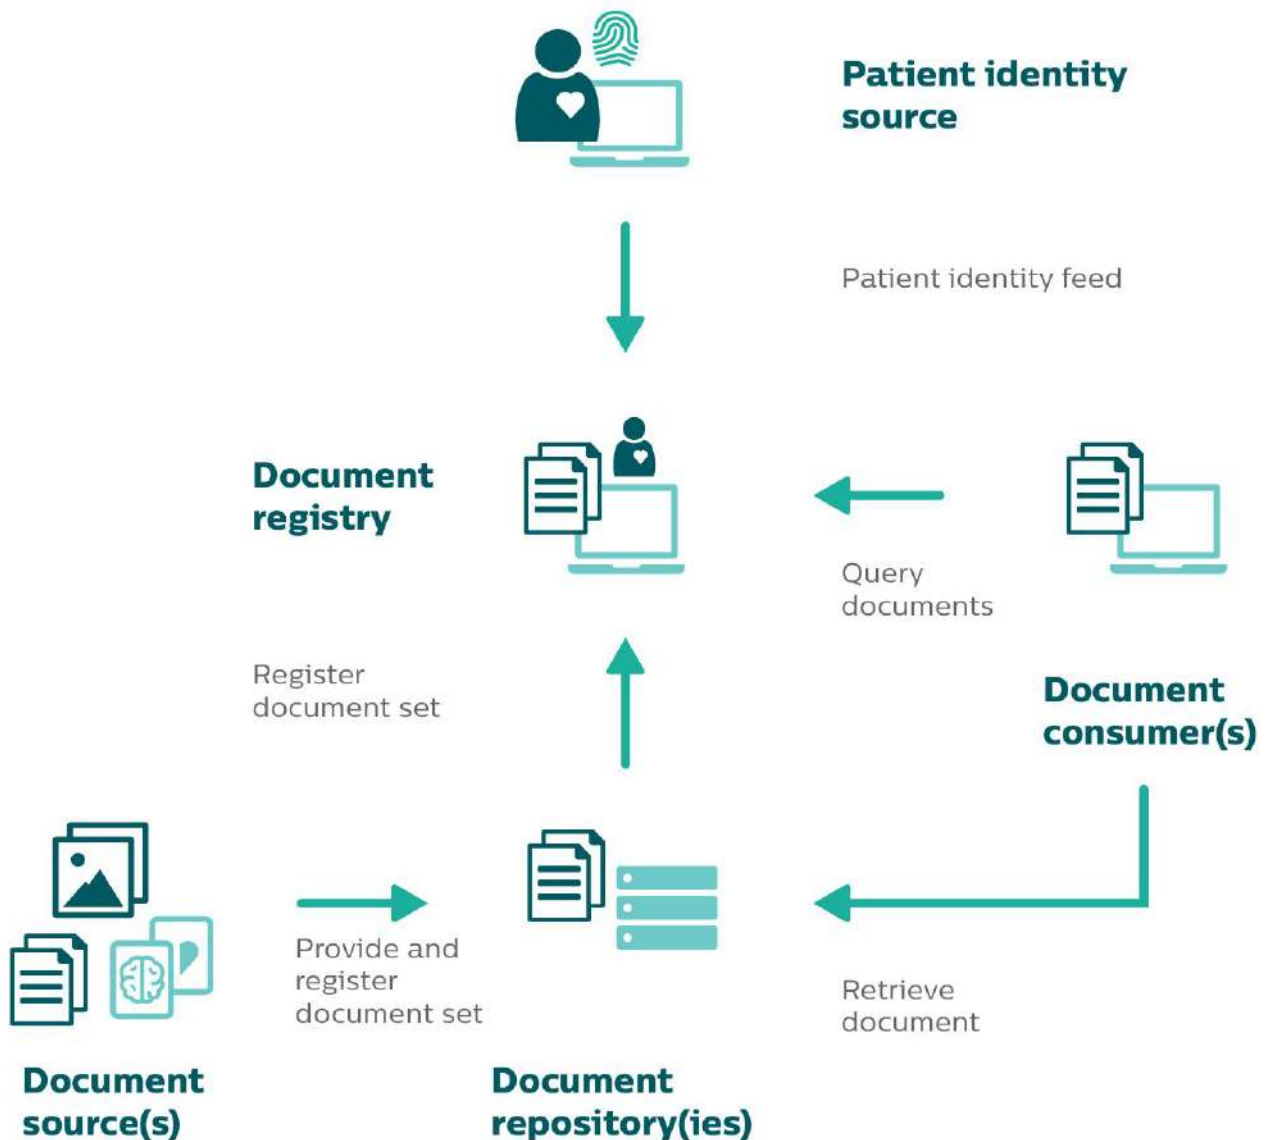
Patient identity source

Patient identity feed

Document registry

Query documents

Register document set

Document consumer(s)

Provide and register document set

Retrieve document

Document source(s)

Document repository(ies)